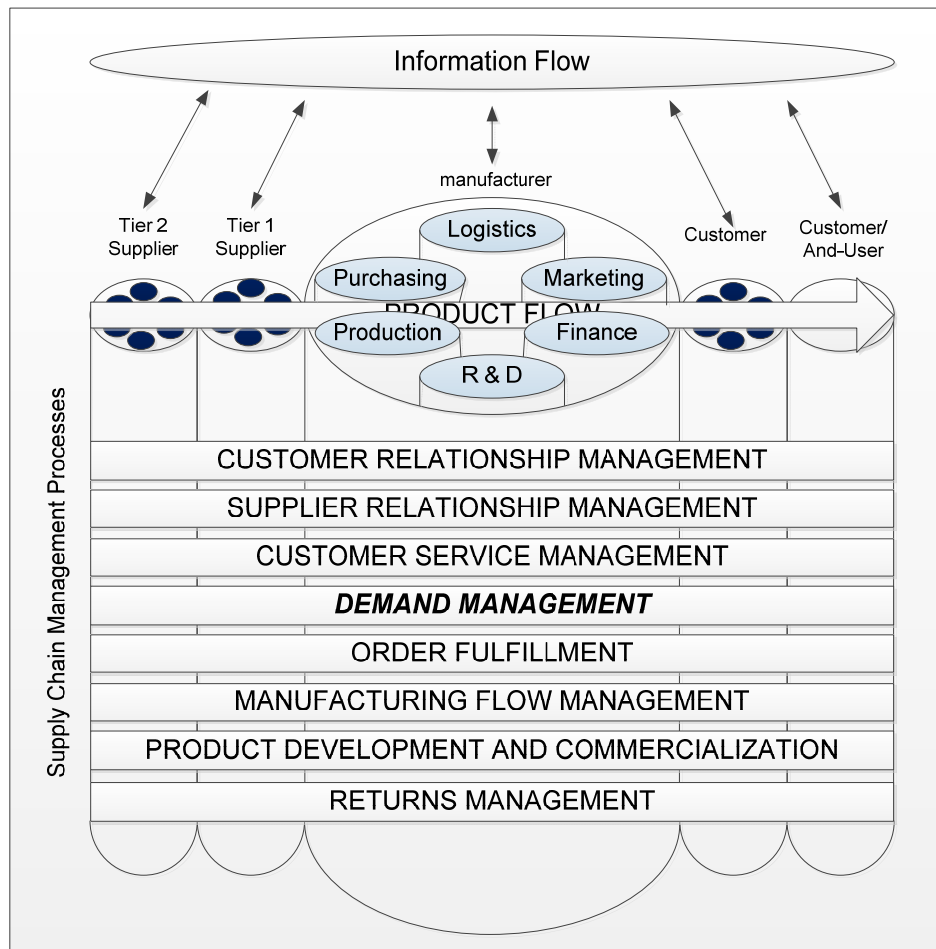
Information Flow

manufacturer

Tier 2 Supplier

Tier 1 Supplier

Logistics

Purchasing

Marketing

PRODUCT FLOW

Production

Finance

R & D

Customer

Customer/ And-User

Supply Chain Management Processes

CUSTOMER RELATIONSHIP MANAGEMENT

SUPPLIER RELATIONSHIP MANAGEMENT

CUSTOMER SERVICE MANAGEMENT

***DEMAND MANAGEMENT***

ORDER FULFILLMENT

MANUFACTURING FLOW MANAGEMENT

PRODUCT DEVELOPMENT AND COMMERCIALIZATION

RETURNS MANAGEMENT